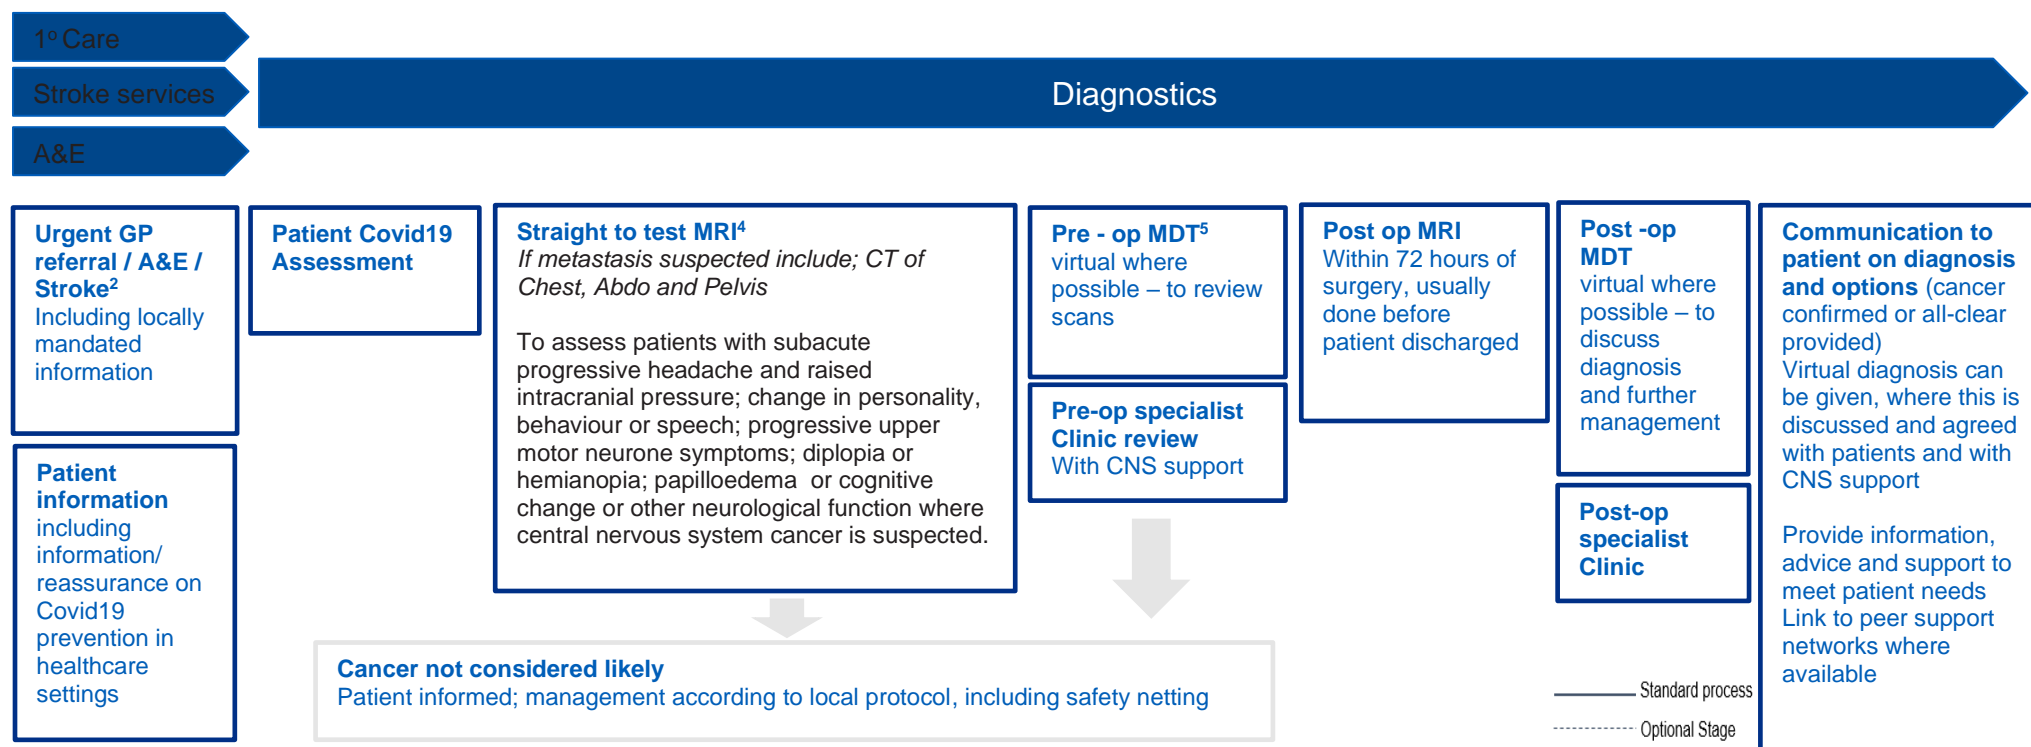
1º Care

Stroke services

A&E

Diagnostics

Urgent GP referral / A&E / Stroke$^2$
Including locally mandated information

Patient information including information/ reassurance on Covid19 prevention in healthcare settings

Patient Covid19 Assessment

Straight to test MRI$^4$
If metastasis suspected include; CT of Chest, Abdo and Pelvis

To assess patients with subacute progressive headache and raised intracranial pressure; change in personality, behaviour or speech; progressive upper motor neurone symptoms; diplopia or hemianopia; papilloedema or cognitive change or other neurological function where central nervous system cancer is suspected.

Pre - op MDT$^5$
virtual where possible – to review scans

Pre-op specialist Clinic review
With CNS support

Post op MRI
Within 72 hours of surgery, usually done before patient discharged

Post -op MDT
virtual where possible – to discuss diagnosis and further management

Post-op specialist Clinic

Communication to patient on diagnosis and options (cancer confirmed or all-clear provided)
Virtual diagnosis can be given, where this is discussed and agreed with patients and with CNS support

Provide information, advice and support to meet patient needs
Link to peer support networks where available

Cancer not considered likely
Patient informed; management according to local protocol, including safety netting

Standard process

Optional Stage